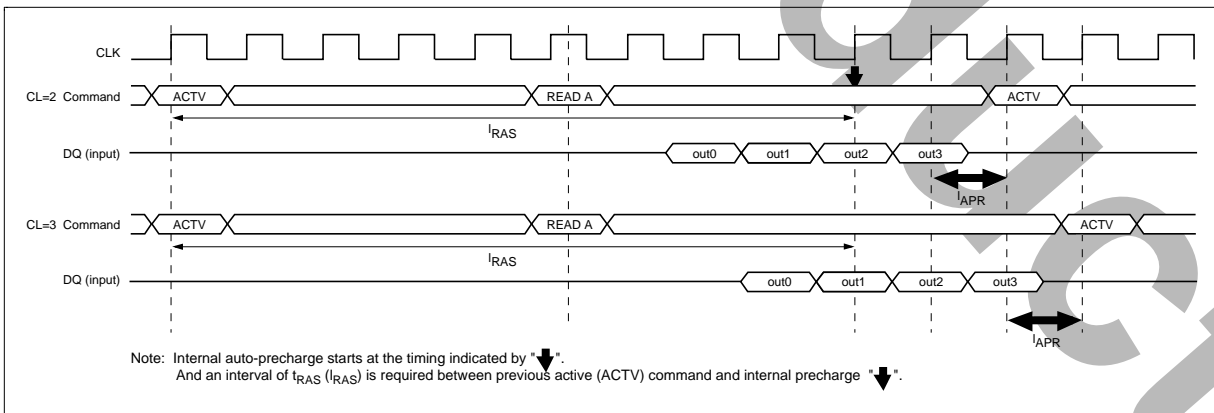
CLK

CL=2 Command

ACTV

READ A

ACTV

$l_{RAS}$

DQ (input)

out0

out1

out2

out3

$l_{APR}$

CL=3 Command

ACTV

READ A

ACTV

$l_{RAS}$

DQ (input)

out0

out1

out2

out3

$l_{APR}$

Note: Internal auto-precharge starts at the timing indicated by " ".
And an interval of $t_{RAS}$ ($l_{RAS}$) is required between previous active (ACTV) command and internal precharge " ".